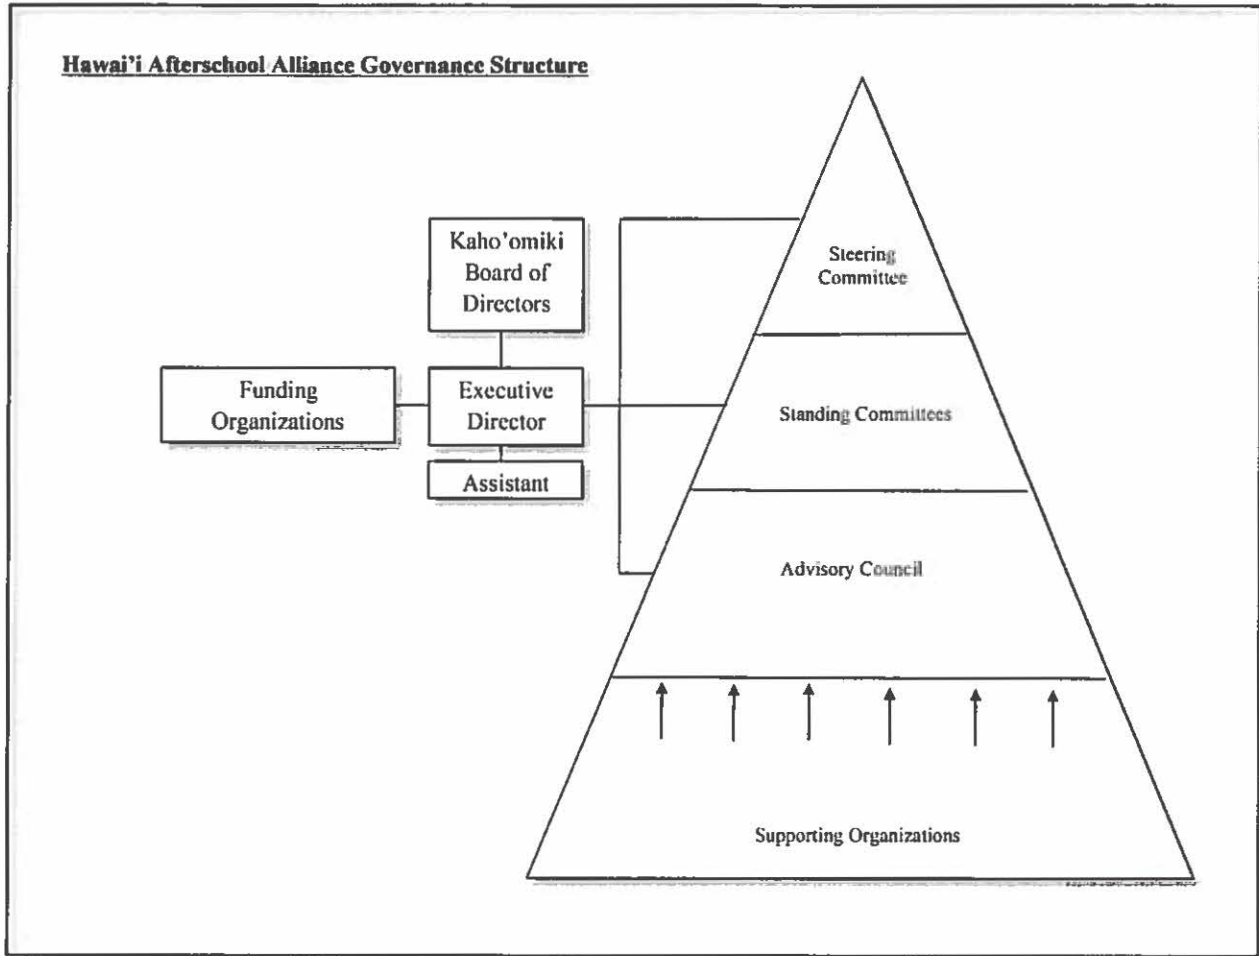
Hawai'i Afterschool Alliance Governance Structure

Kaho'omiki Board of Directors

Funding Organizations

Executive Director

Assistant

Steering Committee

Standing Committees

Advisory Council

Supporting Organizations